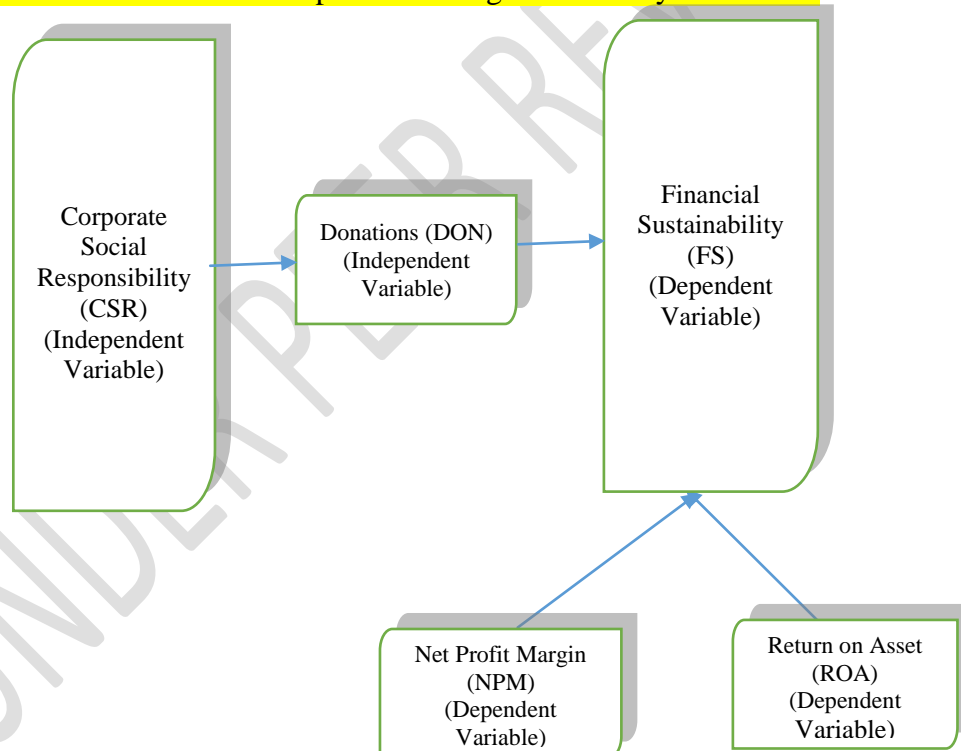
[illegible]

Corporate Social Responsibility (CSR) (Independent Variable)

Donations (DON) (Independent Variable)

Financial Sustainability (FS) (Dependent Variable)

Net Profit Margin (NPM) (Dependent Variable)

Return on Asset (ROA) (Dependent Variable)

UNDER PEER REVIEW